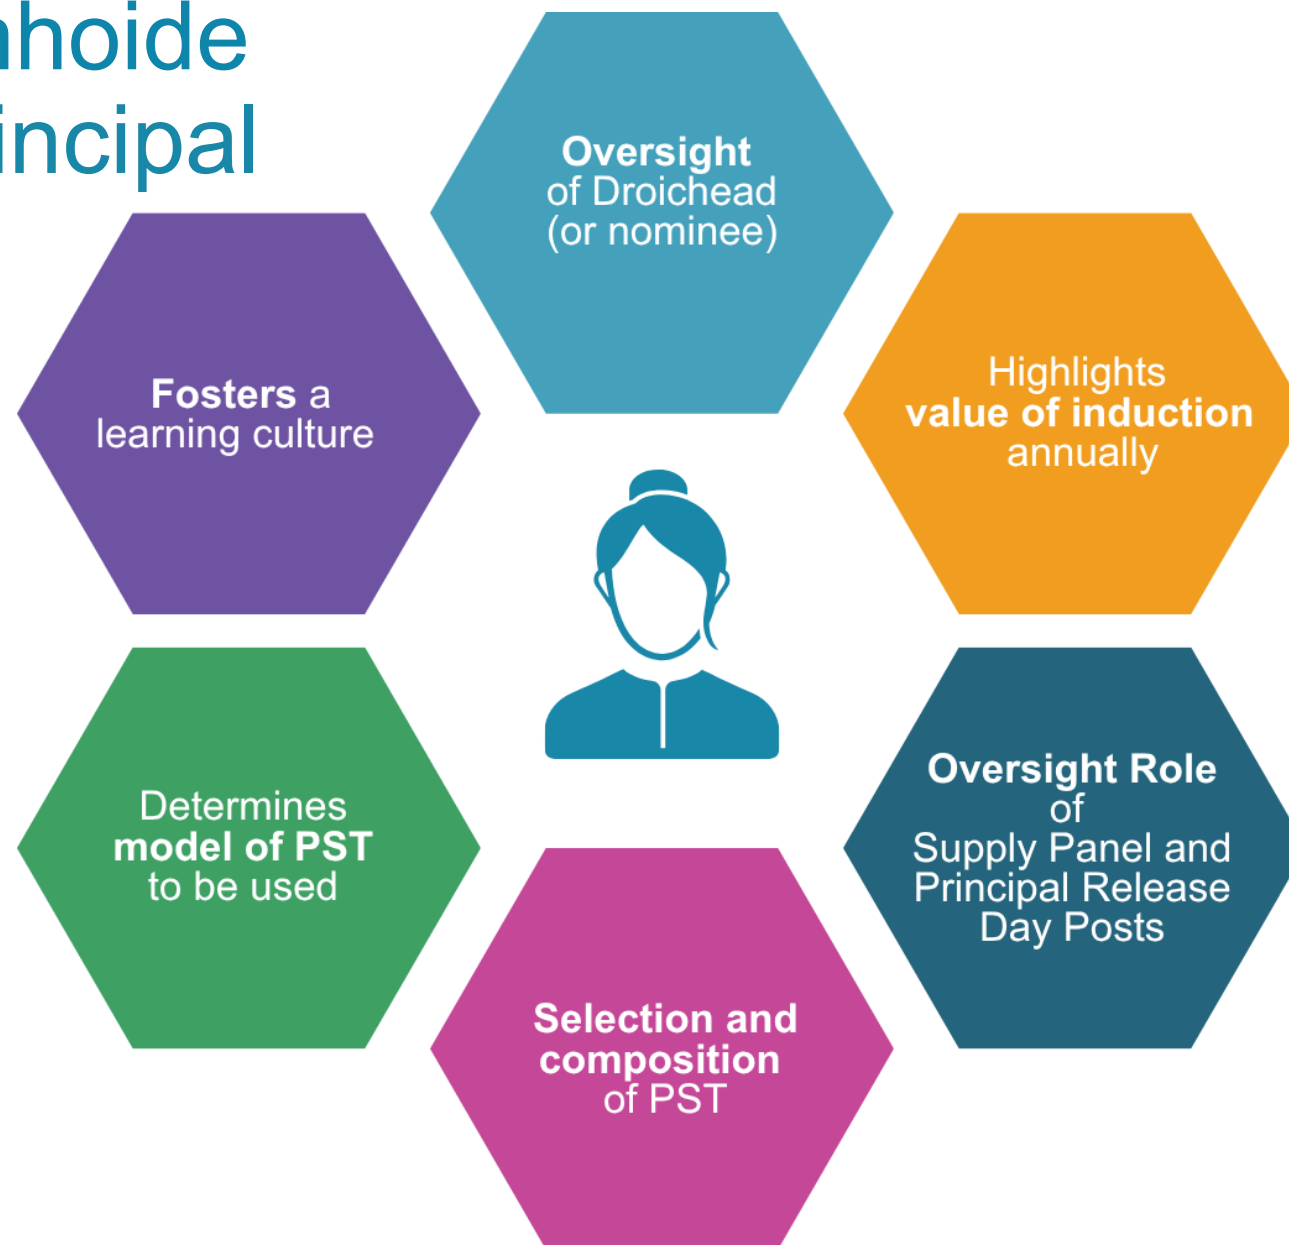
hoide
incipal

Oversight of Droichead (or nominee)

Fosters a learning culture

Highlights value of induction annually

Determines model of PST to be used

Oversight Role of Supply Panel and Principal Release Day Posts

Selection and composition of PST